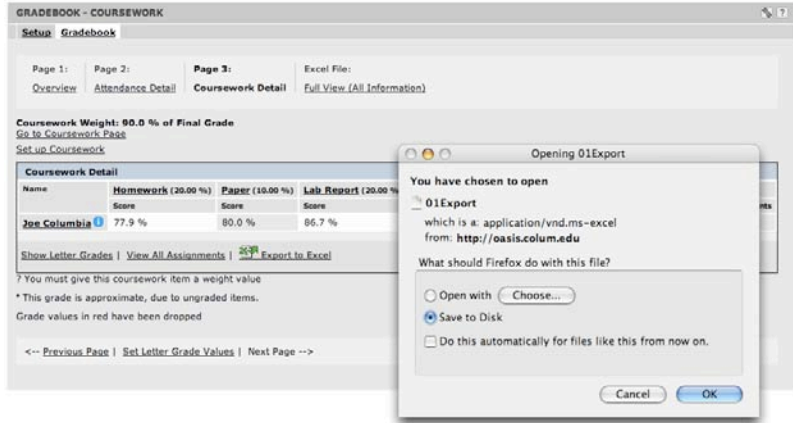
GRADEBOOK - COURSEWORK

Setup Gradebook

| Page 1: | Page 2: | Page 3: | Excel File: |
|---|---|---|---|
| Overview | Attendance Detail | Coursework Detail | Full View (All Information) |

Coursework Weight: 90.0 % of Final Grade
Go to Coursework Page
Set up Coursework

Coursework Detail

| Name | Homework (20.00 %) | Paper (10.00 %) | Lab Report (20.00 % |
|---|---|---|---|
| | Score | Score | Score |
| Joe Columbia | 77.9 % | 80.0 % | 86.7 % |

nts

Show Letter Grades | View All Assignments | Export to Excel

? You must give this coursework item a weight value

* This grade is approximate, due to ungraded items.

Grade values in red have been dropped

<-- Previous Page | Set Letter Grade Values | Next Page -->

Opening 01Export

You have chosen to open

01Export

which is a: application/vnd.ms-excel
from: http://oasis.colum.edu

What should Firefox do with this file?

Open with Choose...

Save to Disk

Do this automatically for files like this from now on.

Cancel OK